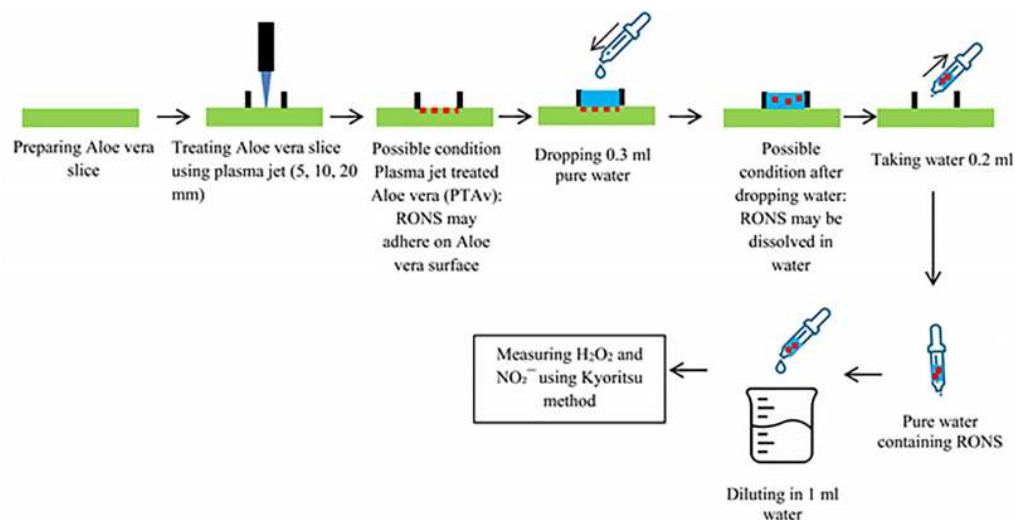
Preparing Aloe vera slice

Treating Aloe vera slice using plasma jet (5, 10, 20 mm)

Possible condition Plasma jet treated Aloe vera (PTAv): RONS may adhere on Aloe vera surface

Dropping 0.3 ml pure water

Possible condition after dropping water: RONS may be dissolved in water

Taking water 0.2 ml

Pure water containing RONS

Diluting in 1 ml water

Measuring $H_2O_2$ and $NO_2^-$ using Kyoritsu method